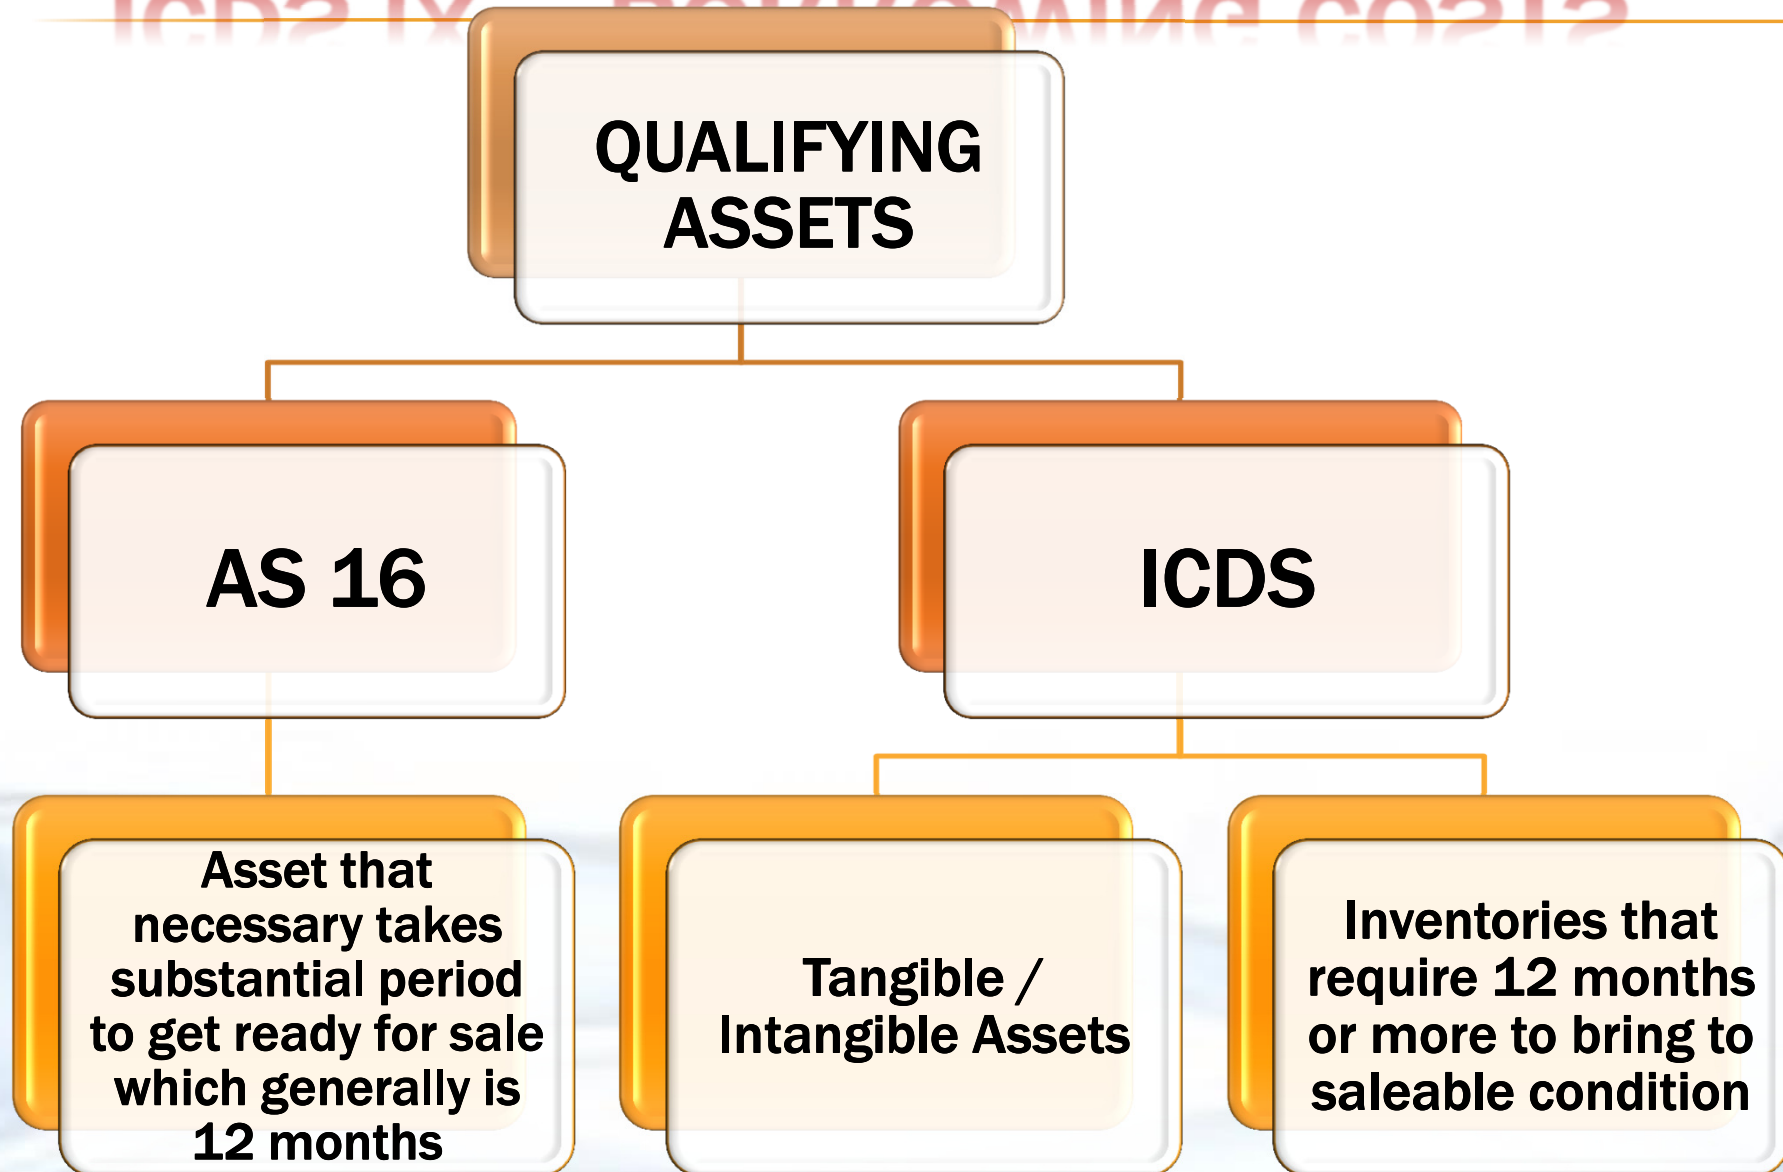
ICDS IX BORROWING COSTS

QUALIFYING ASSETS

AS 16

ICDS

Asset that necessary takes substantial period to get ready for sale which generally is 12 months

Tangible / Intangible Assets

Inventories that require 12 months or more to bring to saleable condition